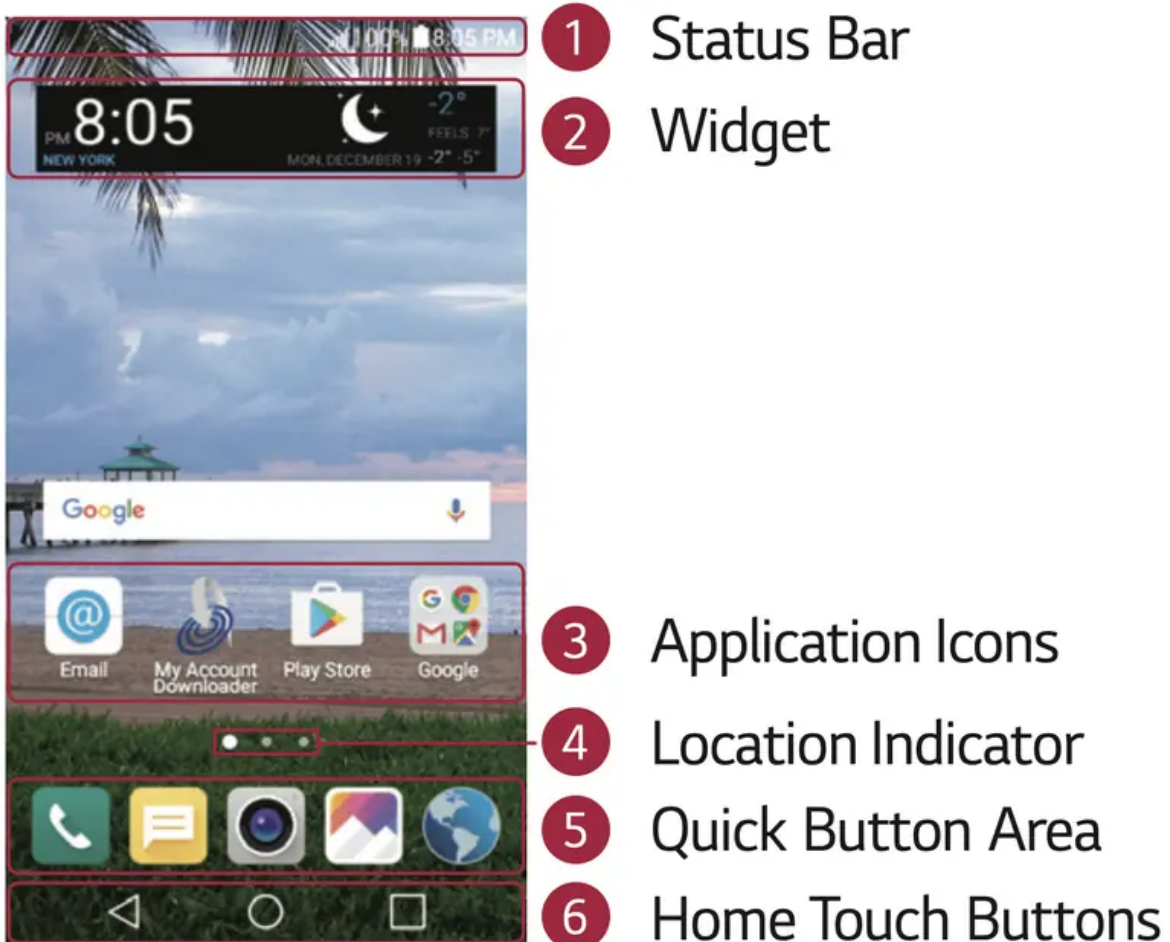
100% 8:05 PM

PM 8:05
NEW YORK

-2°
FEELS 7°
MON, DECEMBER 19 -2° -5°

Google

Email
My Account Downloader
Play Store
Google

1 Status Bar
2 Widget
3 Application Icons
4 Location Indicator
5 Quick Button Area
6 Home Touch Buttons